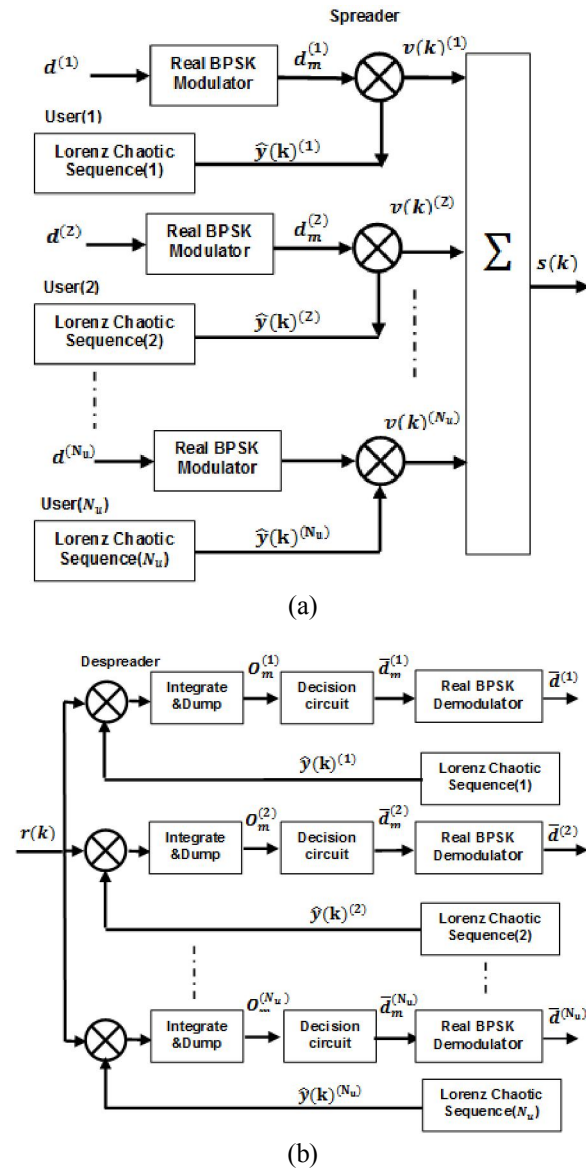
Spreader

$d^{(1)}$

Real BPSK Modulator

$d_m^{(1)}$

$v(k)^{(1)}$

User(1)

Lorenz Chaotic Sequence(1)

$\hat{y}(k)^{(1)}$

$d^{(2)}$

Real BPSK Modulator

$d_m^{(2)}$

$v(k)^{(2)}$

$\sum$

$s(k)$

User(2)

Lorenz Chaotic Sequence(2)

$\hat{y}(k)^{(2)}$

$d^{(N_u)}$

Real BPSK Modulator

$v(k)^{(N_u)}$

User($N_u$)

Lorenz Chaotic Sequence($N_u$)

$\hat{y}(k)^{(N_u)}$

(a)

Despreader

Integrate &Dump

$O_m^{(1)}$

Decision circuit

$\bar{d}_m^{(1)}$

Real BPSK Demodulator

$\bar{d}^{(1)}$

$\hat{y}(k)^{(1)}$

Lorenz Chaotic Sequence(1)

$r(k)$

Integrate &Dump

$O_m^{(2)}$

Decision circuit

$\bar{d}_m^{(2)}$

Real BPSK Demodulator

$\bar{d}^{(2)}$

$\hat{y}(k)^{(2)}$

Lorenz Chaotic Sequence(2)

Integrate &Dump

$O_m^{(N_u)}$

Decision circuit

$\bar{d}_m^{(N_u)}$

Real BPSK Demodulator

$\bar{d}^{(N_u)}$

$\hat{y}(k)^{(N_u)}$

Lorenz Chaotic Sequence($N_u$)

(b)